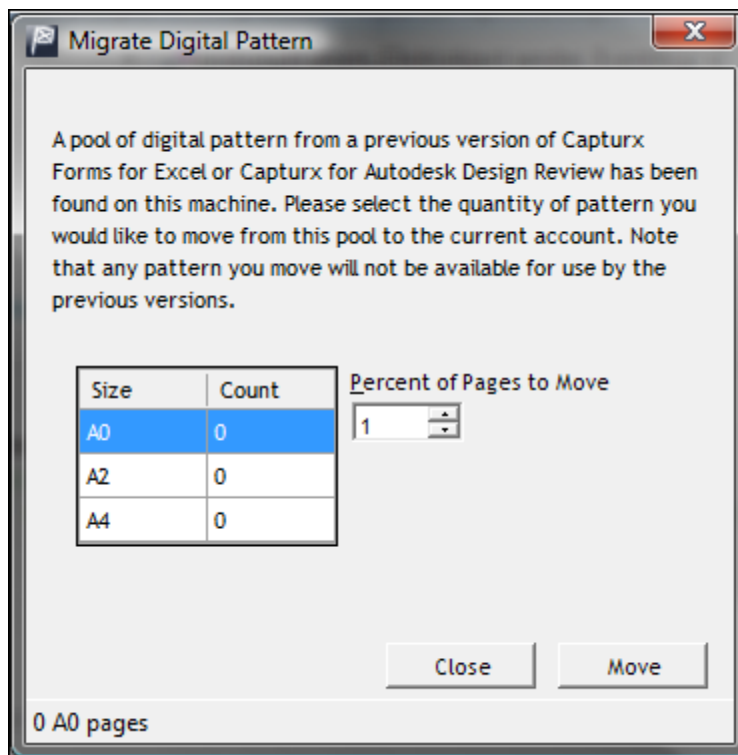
Migrate Digital Pattern

A pool of digital pattern from a previous version of Capturx Forms for Excel or Capturx for Autodesk Design Review has been found on this machine. Please select the quantity of pattern you would like to move from this pool to the current account. Note that any pattern you move will not be available for use by the previous versions.

| Size | Count |
|---|---|
| A0 | 0 |
| A2 | 0 |
| A4 | 0 |

Percent of Pages to Move

1

Close

Move

0 A0 pages